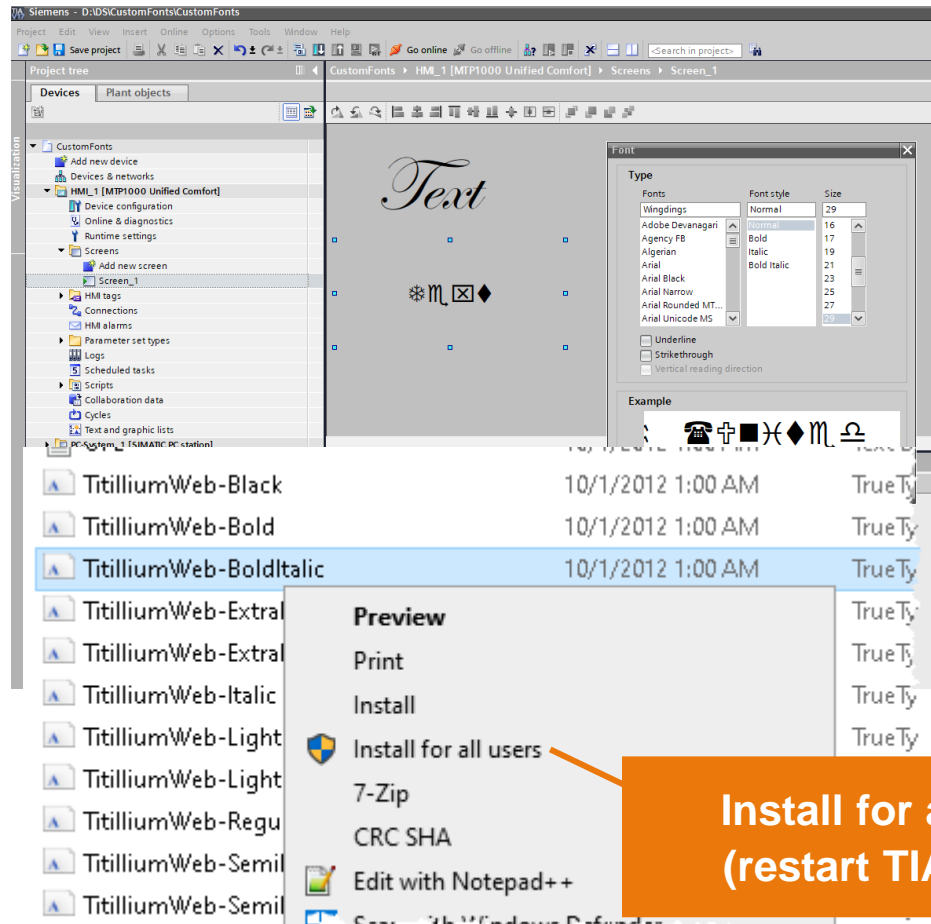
Siemens - D:\DS\CustomFonts\CustomFonts

Project Edit View Insert Online Options Tools Window Help

Save project Go online Go offline <Search in project>

Project tree

Devices Plant objects

Visualization

CustomFonts
Add new device
Devices & networks
HMI_1 [MTP1000 Unified Comfort]
Device configuration
Online & diagnostics
Runtime settings
Screens
Add new screen
Screen_1
HMI tags
Connections
HMI alarms
Parameter set types
Logs
Scheduled tasks
Scripts
Collaboration data
Cycles
Text and graphic lists
PC-System_1 [SIMATIC PC station]

CustomFonts ▸ HMI_1 [MTP1000 Unified Comfort] ▸ Screens ▸ Screen_1

Text

❄♏⌧♦

Font

Type

Fonts
Wingdings
Adobe Devanagari
Agency FB
Algerian
Arial
Arial Black
Arial Narrow
Arial Rounded MT...
Arial Unicode MS

Font style
Normal
Normal
Bold
Italic
Bold Italic

Size
29
16
17
19
21
23
25
27
29

Underline
Strikethrough
Vertical reading direction

Example

☎♰■♓♦♏♎

| TitilliumWeb-Black | 10/1/2012 1:00 AM | TrueTy |
|---|---|---|
| TitilliumWeb-Bold | 10/1/2012 1:00 AM | TrueTy |
| TitilliumWeb-BoldItalic | 10/1/2012 1:00 AM | TrueTy |
| TitilliumWeb-Extral | | TrueTy |
| TitilliumWeb-Extral | | TrueTy |
| TitilliumWeb-Italic | | TrueTy |
| TitilliumWeb-Light | | TrueTy |
| TitilliumWeb-Light | | |
| TitilliumWeb-Regu | | |
| TitilliumWeb-Semil | | |
| TitilliumWeb-Semil | | |

Preview
Print
Install
Install for all users
7-Zip
CRC SHA
Edit with Notepad++
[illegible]

Install for a
(restart TI/